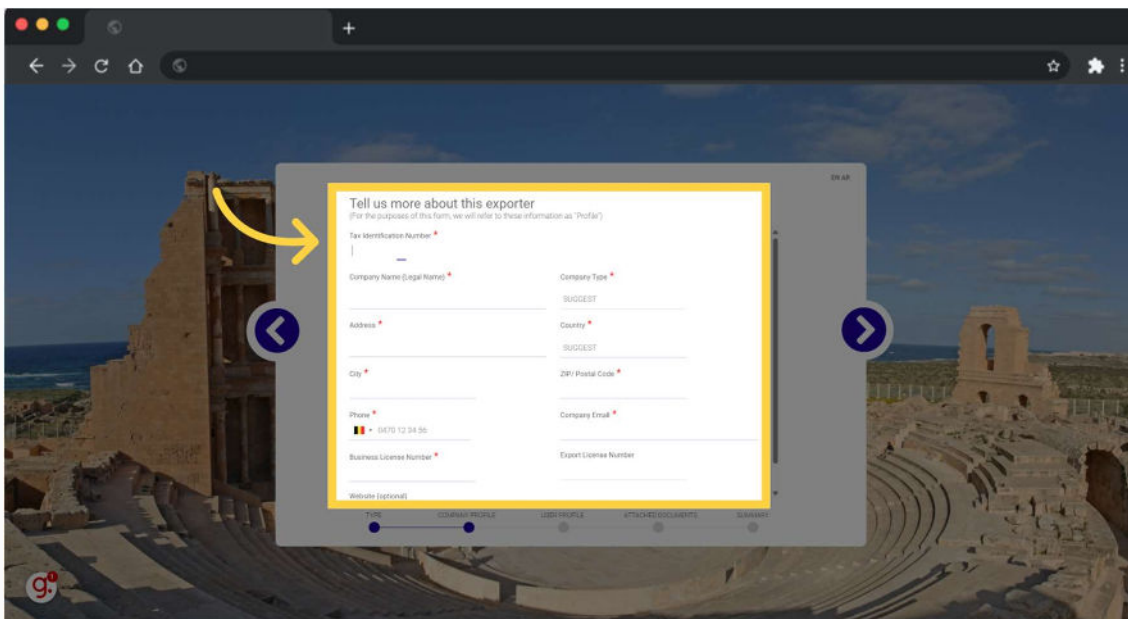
EN AR

Tell us more about this exporter
(For the purposes of this form, we will refer to these information as "Profile")

Tax Identification Number *

Company Name (Legal Name) *

Company Type *
SUGGEST

Address *

Country *
SUGGEST

City *

ZIP/ Postal Code *

Phone *
0470 12 34 56

Company Email *

Business License Number *

Export License Number

Website (optional)

TYPE
COMPANY PROFILE
USER PROFILE
ATTACHED DOCUMENTS
SUMMARY